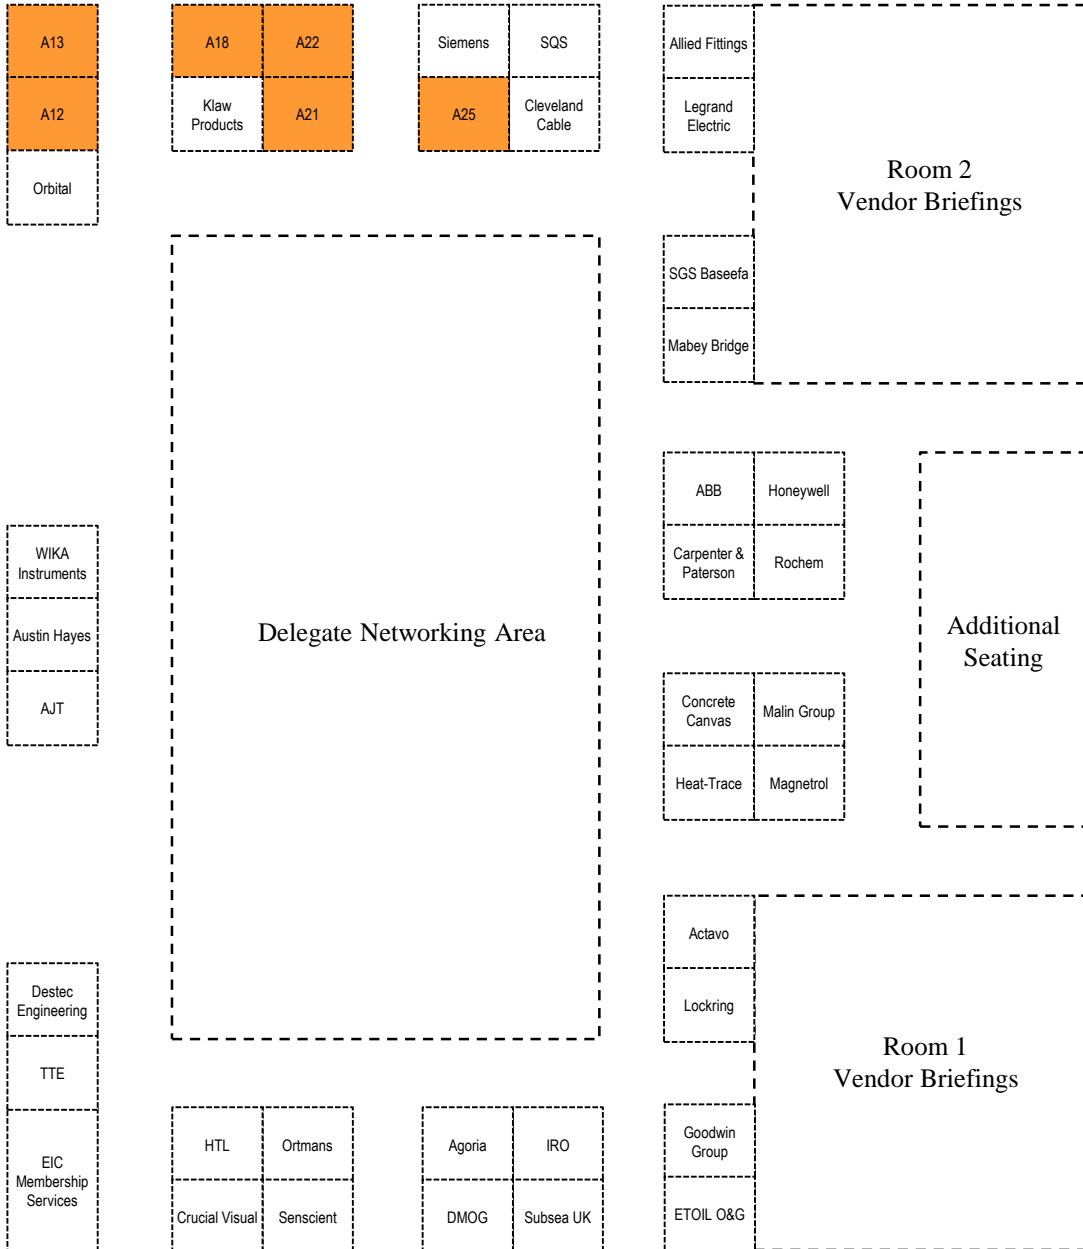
A13

A12

Orbital

A18

A22

Klaw Products

A21

Siemens

SQS

A25

Cleveland Cable

Allied Fittings

Legrand Electric

Room 2
Vendor Briefings

SGS Baseefa

Mabey Bridge

Delegate Networking Area

ABB

Honeywell

Carpenter & Paterson

Rochem

Additional Seating

WIKA Instruments

Austin Hayes

AJT

Concrete Canvas

Malin Group

Heat-Trace

Magnetrol

Actavo

Lockring

Room 1
Vendor Briefings

Destec Engineering

TTE

EIC Membership Services

HTL

Ortmans

Crucial Visual

Senscient

Agoria

IRO

DMOG

Subsea UK

Goodwin Group

ETOIL O&G